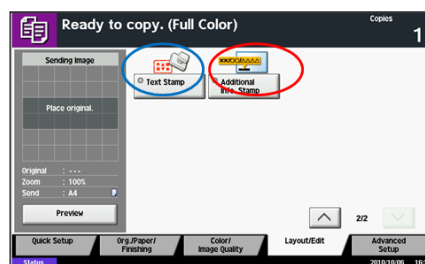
Ready to copy. (Full Color)

Copies
1

Sending Image

Place original.

Original : - - -
Zoom : 100%
Send : A4

Preview

Text Stamp

Additional Info. Stamp

2/2

Quick Setup

Org./Paper/ Finishing

Color/ Image Quality

Layout/Edit

Advanced Setup

Status

2010/10/06 10: